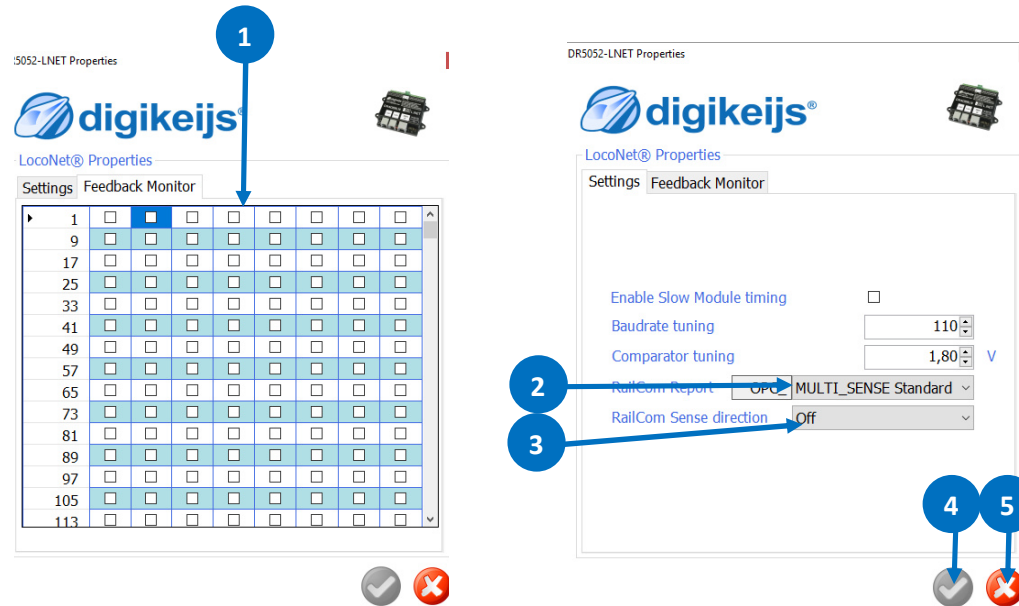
1

5052-LNET Properties

digikeijs®

LocoNet® Properties

Settings | Feedback Monitor

| 1 | ☐ | ☐ | ☐ | ☐ | ☐ | ☐ | ☐ | ☐ |
|---|---|---|---|---|---|---|---|---|
| 9 | ☐ | ☐ | ☐ | ☐ | ☐ | ☐ | ☐ | ☐ |
| 17 | ☐ | ☐ | ☐ | ☐ | ☐ | ☐ | ☐ | ☐ |
| 25 | ☐ | ☐ | ☐ | ☐ | ☐ | ☐ | ☐ | ☐ |
| 33 | ☐ | ☐ | ☐ | ☐ | ☐ | ☐ | ☐ | ☐ |
| 41 | ☐ | ☐ | ☐ | ☐ | ☐ | ☐ | ☐ | ☐ |
| 49 | ☐ | ☐ | ☐ | ☐ | ☐ | ☐ | ☐ | ☐ |
| 57 | ☐ | ☐ | ☐ | ☐ | ☐ | ☐ | ☐ | ☐ |
| 65 | ☐ | ☐ | ☐ | ☐ | ☐ | ☐ | ☐ | ☐ |
| 73 | ☐ | ☐ | ☐ | ☐ | ☐ | ☐ | ☐ | ☐ |
| 81 | ☐ | ☐ | ☐ | ☐ | ☐ | ☐ | ☐ | ☐ |
| 89 | ☐ | ☐ | ☐ | ☐ | ☐ | ☐ | ☐ | ☐ |
| 97 | ☐ | ☐ | ☐ | ☐ | ☐ | ☐ | ☐ | ☐ |
| 105 | ☐ | ☐ | ☐ | ☐ | ☐ | ☐ | ☐ | ☐ |
| 113 | ☐ | ☐ | ☐ | ☐ | ☐ | ☐ | ☐ | ☐ |

DR5052-LNET Properties

digikeijs®

LocoNet® Properties

Settings | Feedback Monitor

Enable Slow Module timing ☐

Baudrate tuning 110

Comparator tuning 1,80 V

2

RailCom Report OPC_ MULTI_SENSE Standard

3

RailCom Sense direction Off

4

5